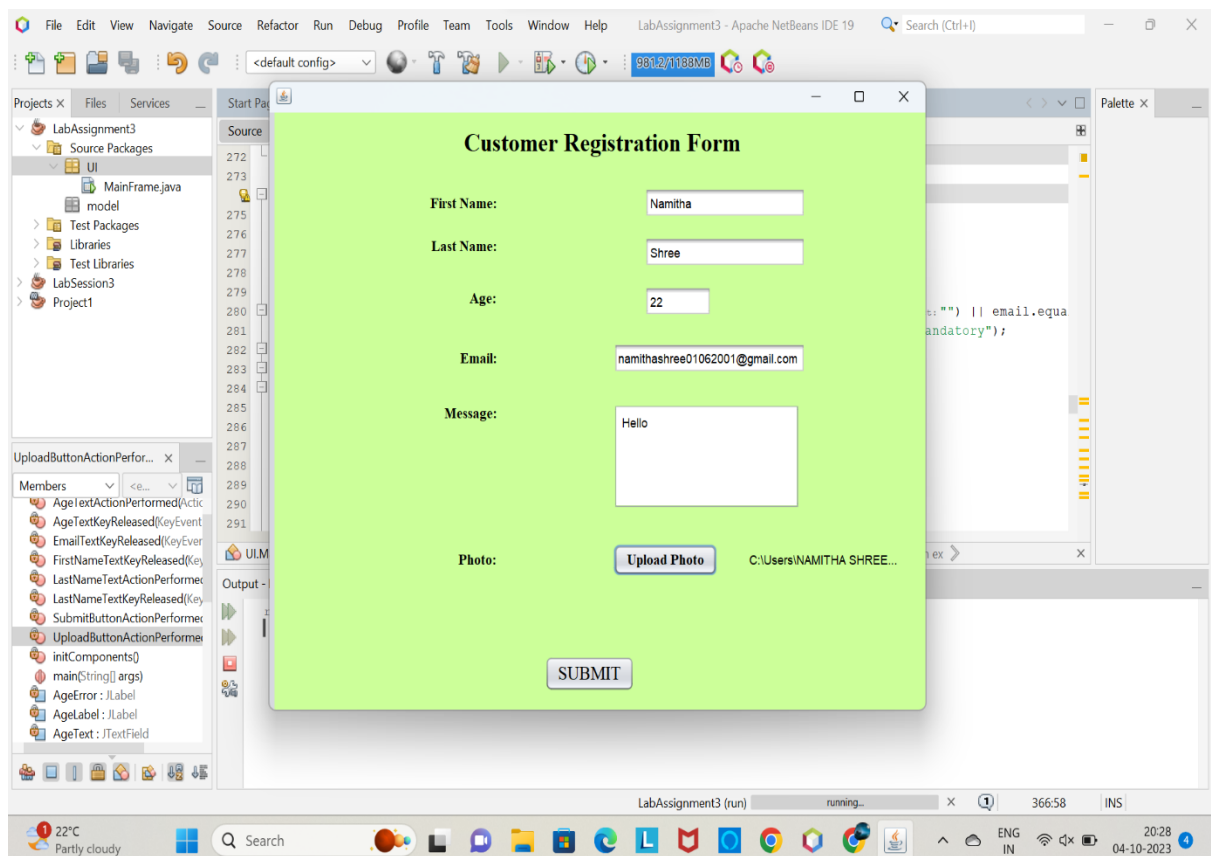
File Edit View Navigate Source Refactor Run Debug Profile Team Tools Window Help LabAssignment3 - Apache NetBeans IDE 19 Search (Ctrl+I)

<default config> 981.2/1188MB

Projects × Files Services

LabAssignment3
Source Packages
UI
MainFrame.java
model
Test Packages
Libraries
Test Libraries
LabSession3
Project1

Start Pa
Source

272
273
275
276
277
278
279
280
281
282
283
284
285
286
287
288
289
290
291

="") || email.equa
andatory");

Palette ×

Customer Registration Form

First Name: Namitha

Last Name: Shree

Age: 22

Email: namithashree01062001@gmail.com

Message: Hello

Photo: Upload Photo C:\Users\NAMITHA SHREE...

SUBMIT

UploadButtonActionPerfor... ×

Members <e...
AgeTextActionPerformed(Actic
AgeTextKeyReleased(KeyEvent
EmailTextKeyReleased(KeyEver
FirstNameTextKeyReleased(Key
LastNameTextActionPerformec
LastNameTextKeyReleased(Key
SubmitButtonActionPerformec
UploadButtonActionPerformec
initComponents()
main(String[] args)
AgeError : JLabel
AgeLabel : JLabel
AgeText : JTextField

UI.M
Output -
ex

LabAssignment3 (run) running... 366:58 INS

22°C
Partly cloudy
Search
ENG IN
20:28
04-10-2023